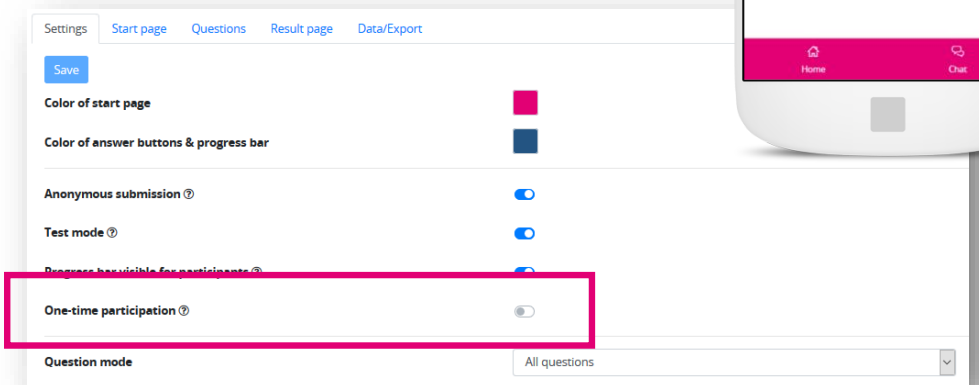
Settings Start page Questions Result page Data/Export

Home Chat

Save

Color of start page

Color of answer buttons & progress bar

Anonymous submission ⓘ

Test mode ⓘ

Progress bar visible for participants ⓘ

One-time participation ⓘ

Question mode

All questions